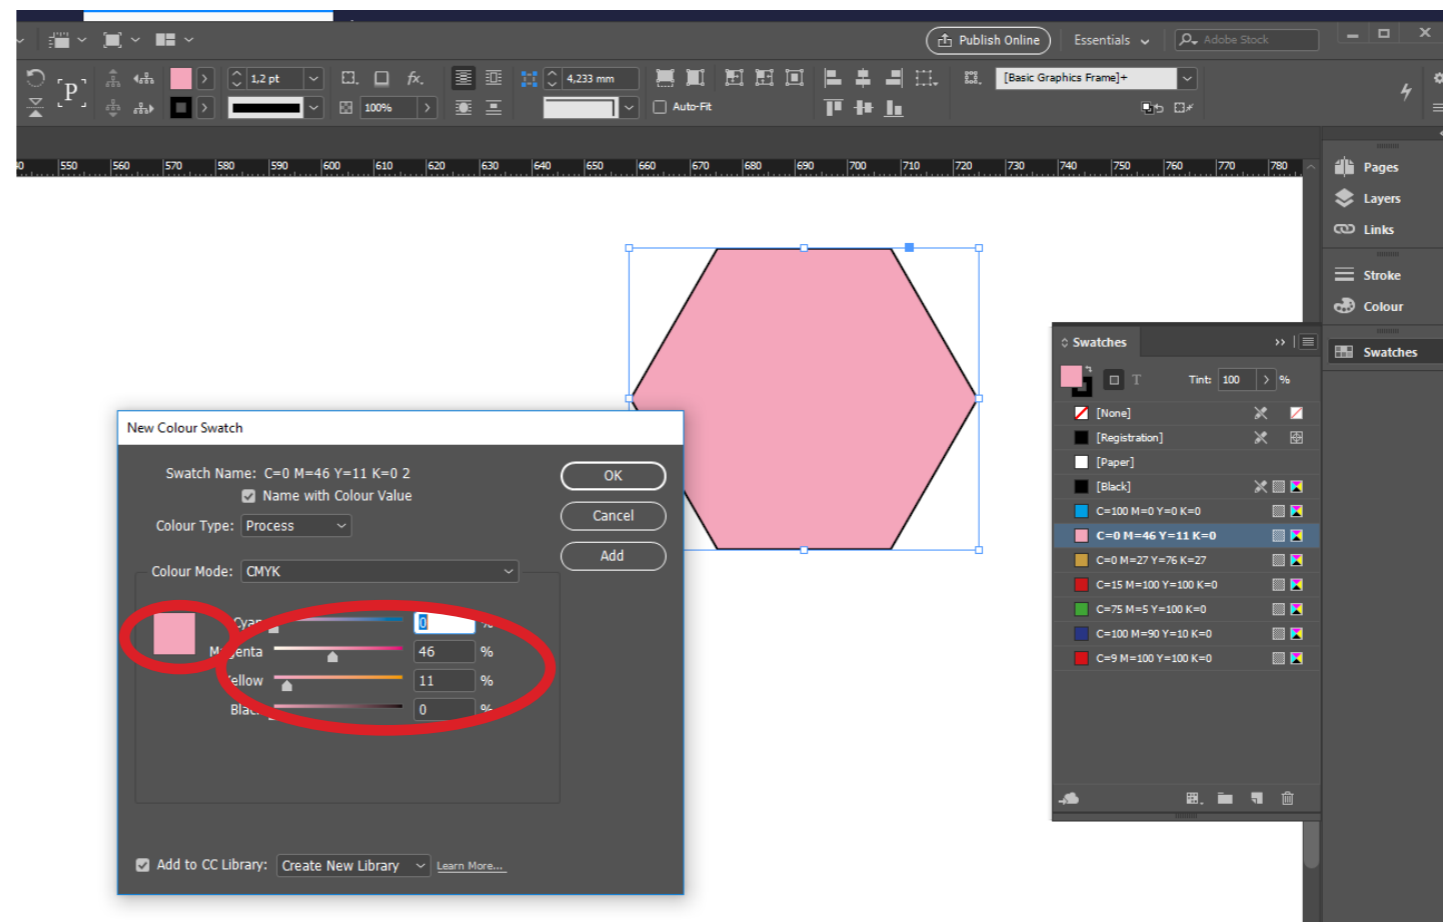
Publish Online
Essentials
Adobe Stock
1,2 pt
100%
4,233 mm
Auto-Fit
[Basic Graphics Frame]+
550 560 570 580 590 600 610 620 630 640 650 660 670 680 690 700 710 720 730 740 750 760 770 780

Pages
Layers
Links
Stroke
Colour
Swatches

Swatches
Tint: 100 %
[None]
[Registration]
[Paper]
[Black]
C=100 M=0 Y=0 K=0
C=0 M=46 Y=11 K=0
C=0 M=27 Y=76 K=27
C=15 M=100 Y=100 K=0
C=75 M=5 Y=100 K=0
C=100 M=90 Y=10 K=0
C=9 M=100 Y=100 K=0

New Colour Swatch
Swatch Name: C=0 M=46 Y=11 K=0 2
Name with Colour Value
Colour Type: Process
Colour Mode: CMYK
Cyan 0
Magenta 46 %
Yellow 11 %
Black 0 %
OK
Cancel
Add
Add to CC Library: Create New Library
Learn More...